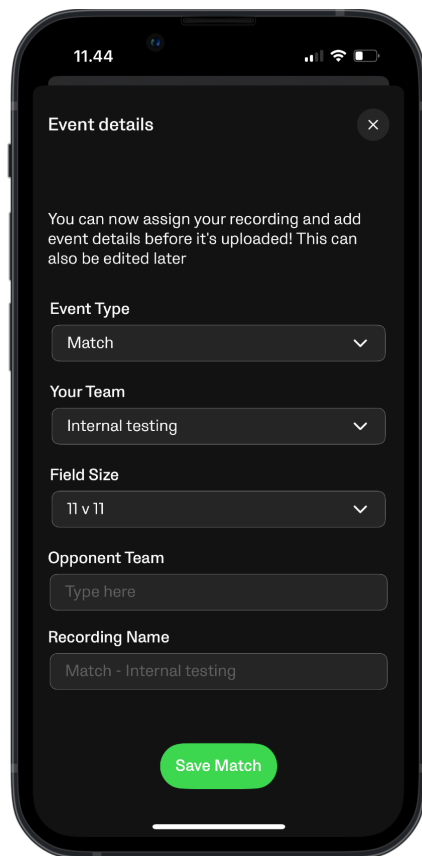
11.44

Event details

×

You can now assign your recording and add event details before it's uploaded! This can also be edited later

Event Type

Match

Your Team

Internal testing

Field Size

11 v 11

Opponent Team

Type here

Recording Name

Match - Internal testing

Save Match